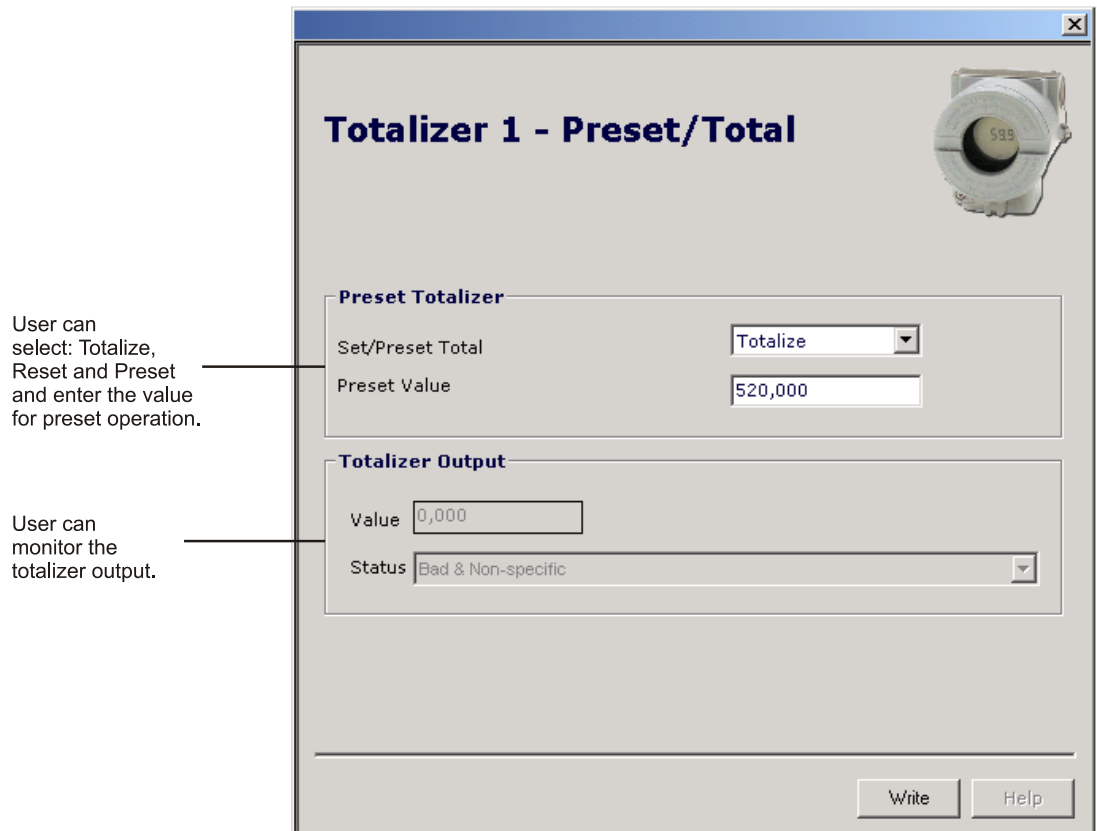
User can select: Totalize, Reset and Preset and enter the value for preset operation.

User can monitor the totalizer output.

Totalizer 1 - Preset/Total

59.9

Preset Totalizer

Set/Preset Total

Totalize

Preset Value

520,000

Totalizer Output

Value 0,000

Status Bad & Non-specific

Write

Help